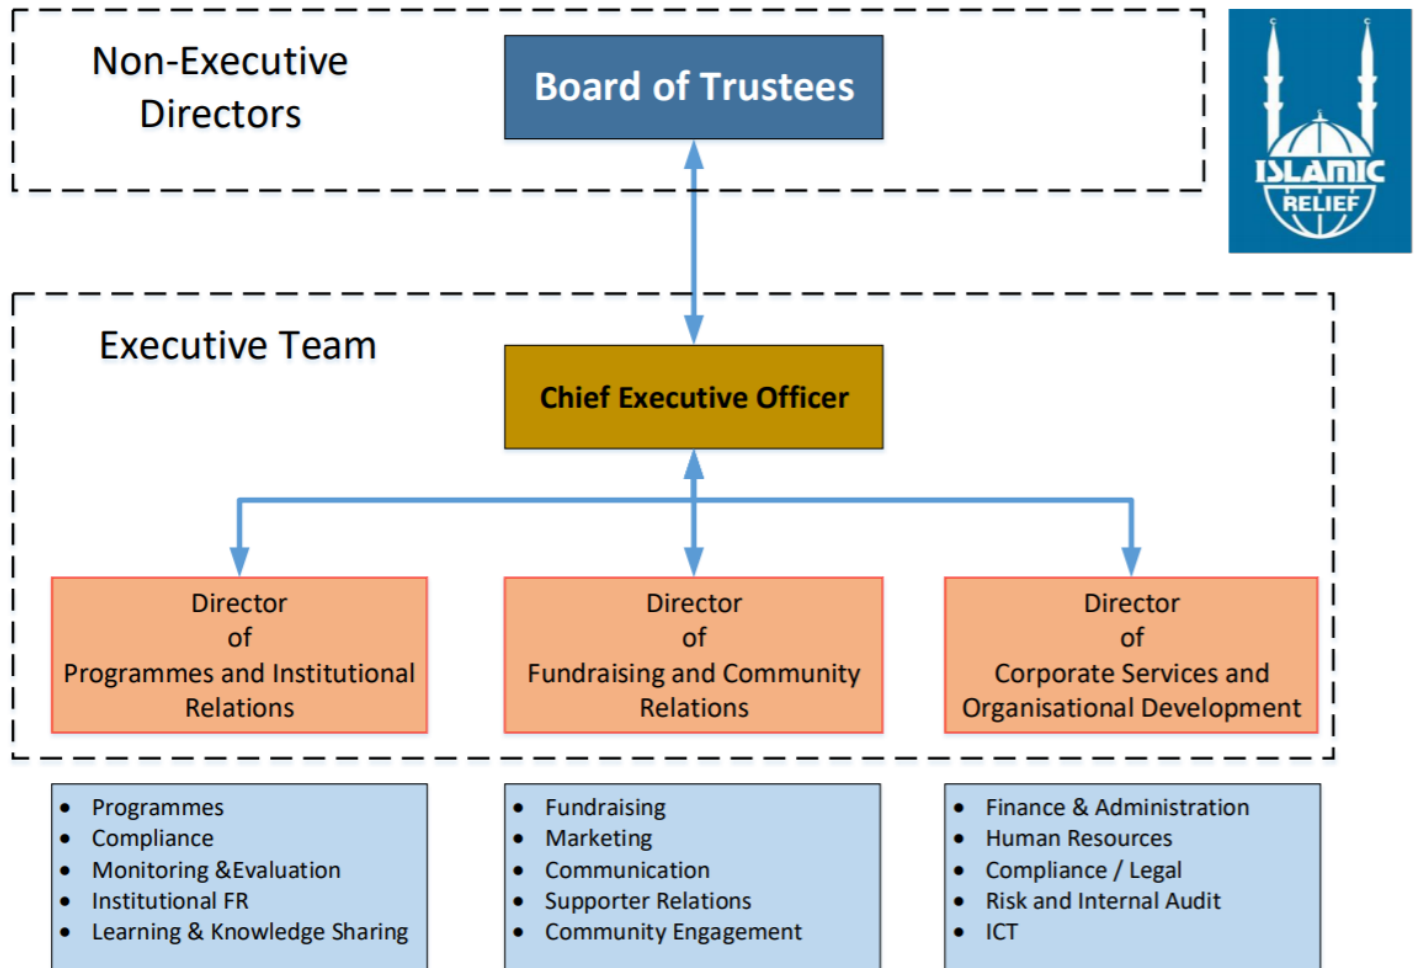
Non-Executive Directors

Board of Trustees

ISLAMIC RELIEF

Executive Team

Chief Executive Officer

Director of Programmes and Institutional Relations

Director of Fundraising and Community Relations

Director of Corporate Services and Organisational Development

- Programmes
- Compliance
- Monitoring &Evaluation
- Institutional FR
- Learning & Knowledge Sharing

- Fundraising
- Marketing
- Communication
- Supporter Relations
- Community Engagement

- Finance & Administration
- Human Resources
- Compliance / Legal
- Risk and Internal Audit
- ICT